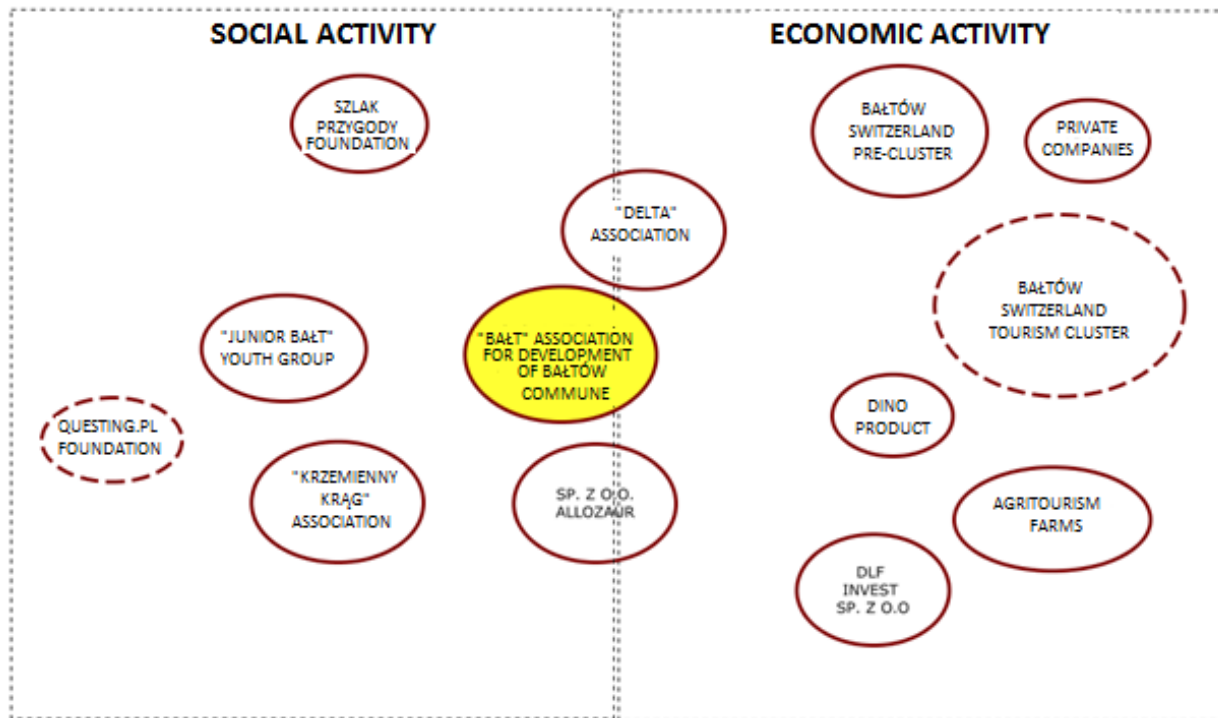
SOCIAL ACTIVITY

ECONOMIC ACTIVITY

SZLAK PRZYGODY FOUNDATION

BAŁTÓW SWITZERLAND PRE-CLUSTER

PRIVATE COMPANIES

"DELTA" ASSOCIATION

BAŁTÓW SWITZERLAND TOURISM CLUSTER

"JUNIOR BAŁT" YOUTH GROUP

"BAŁT" ASSOCIATION FOR DEVELOPMENT OF BAŁTÓW COMMUNE

QUESTING.PL FOUNDATION

DINO PRODUCT

"KRZEMIENNY KRĄG" ASSOCIATION

SP. Z O.O. ALLOZAUR

AGRITOURISM FARMS

DLF INVEST SP. Z O.O